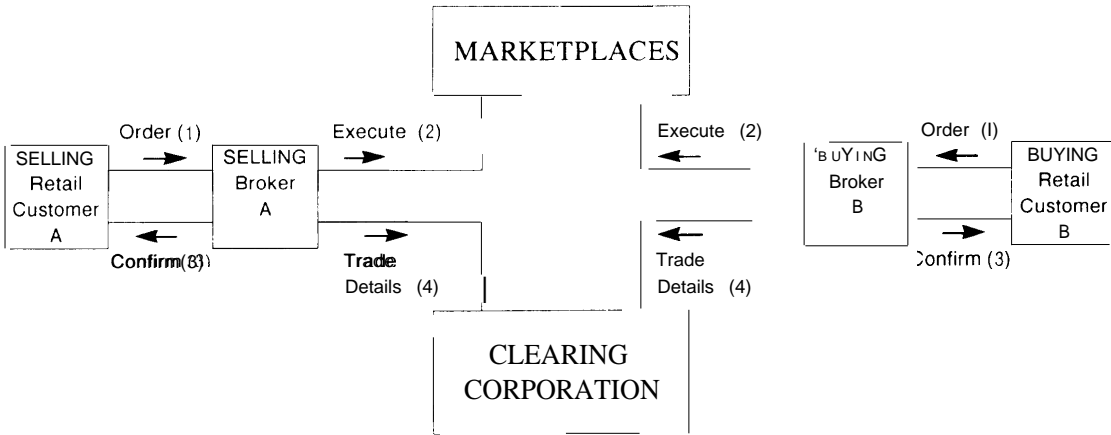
MARKETPLACES

SELLING Retail Customer A

Order (1)

Confirm (3)

SELLING Broker A

Execute (2)

Trade Details (4)

Execute (2)

Trade Details (4)

'BUYING Broker B

Order (I)

Confirm (3)

BUYING Retail Customer B

CLEARING CORPORATION